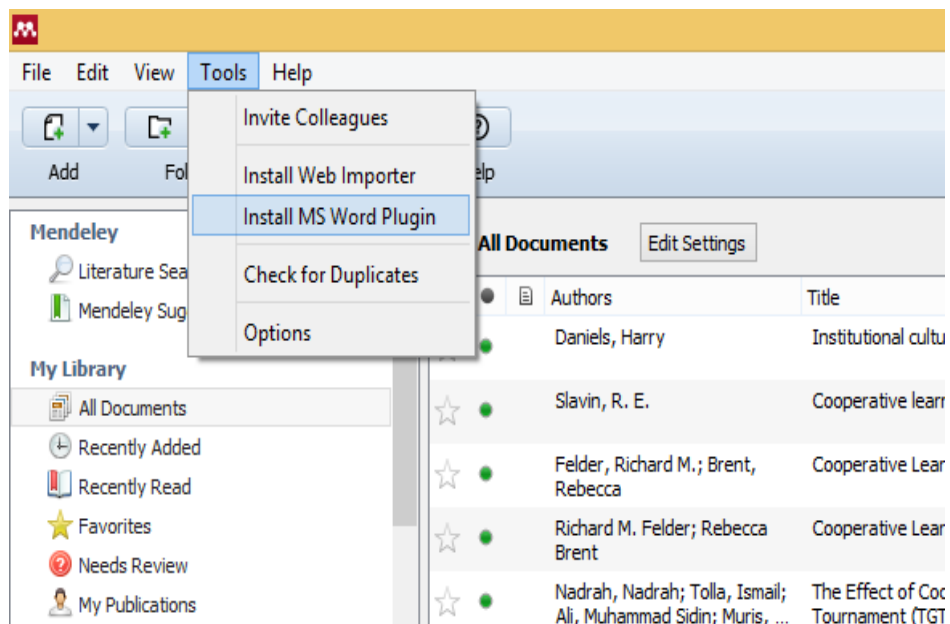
File Edit View Tools Help

Invite Colleagues
Install Web Importer
Install MS Word Plugin
Check for Duplicates
Options

Add Fol elp

Mendeley
Literature Sea
Mendeley Sug

My Library
All Documents
Recently Added
Recently Read
Favorites
Needs Review
My Publications

All Documents Edit Settings

| Authors | Title |
|---|---|
| Daniels, Harry | Institutional cultu |
| Slavin, R. E. | Cooperative learn |
| Felder, Richard M.; Brent, Rebecca | Cooperative Lear |
| Richard M. Felder; Rebecca Brent | Cooperative Lear |
| Nadrah, Nadrah; Tolla, Ismail; Ali, Muhammad Sidin; Muris, ... | The Effect of Coo Tournament (TGT |